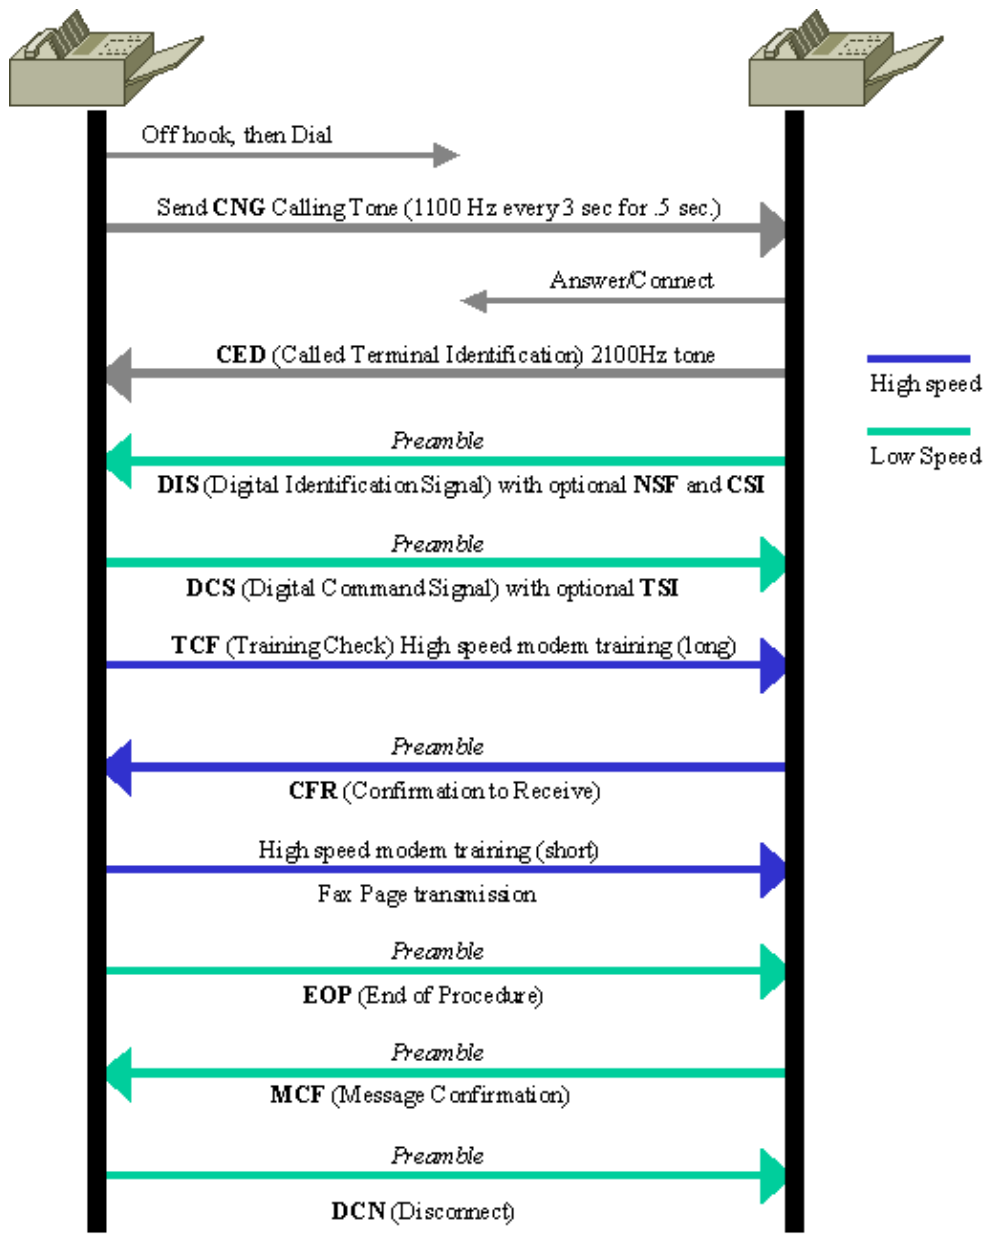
Off hook, then Dial

Send **CNG** Calling Tone (1100 Hz every 3 sec for .5 sec.)

Answer/Connect

**CED** (Called Terminal Identification) 2100Hz tone

High speed

Low Speed

*Preamble*

**DIS** (Digital Identification Signal) with optional **NSF** and **CSI**

*Preamble*

**DCS** (Digital Command Signal) with optional **TSI**

**TCF** (Training Check) High speed modem training (long)

*Preamble*

**CFR** (Confirmation to Receive)

High speed modem training (short)

Fax Page transmission

*Preamble*

**EOP** (End of Procedure)

*Preamble*

**MCF** (Message Confirmation)

*Preamble*

**DCN** (Disconnect)